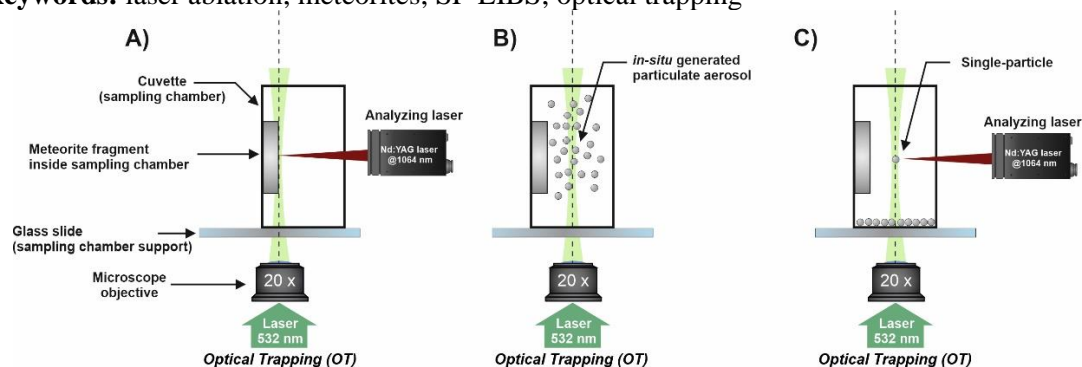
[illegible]eywords: laser ablation, meteorites, SP-LIBS, optical trapping

A)

Cuvette (sampling chamber)

Meteorite fragment inside sampling chamber

Analyzing laser

Nd:YAG laser @1064 nm

Glass slide (sampling chamber support)

Microscope objective

20 x

Laser 532 nm

Optical Trapping (OT)

B)

in-situ generated particulate aerosol

20 x

Laser 532 nm

Optical Trapping (OT)

C)

Single-particle

Analyzing laser

Nd:YAG laser @1064 nm

20 x

Laser 532 nm

Optical Trapping (OT)